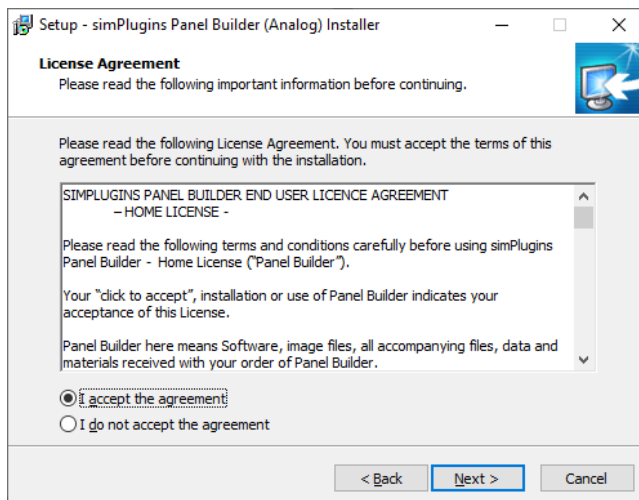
Setup - simPlugins Panel Builder (Analog) Installer

License Agreement
Please read the following important information before continuing.

Please read the following License Agreement. You must accept the terms of this agreement before continuing with the installation.

SIMPLUGINS PANEL BUILDER END USER LICENCE AGREEMENT
– HOME LICENSE -

Please read the following terms and conditions carefully before using simPlugins Panel Builder - Home License ("Panel Builder").

Your "click to accept", installation or use of Panel Builder indicates your acceptance of this License.

Panel Builder here means Software, image files, all accompanying files, data and materials received with your order of Panel Builder.

I accept the agreement
I do not accept the agreement

< Back
Next >
Cancel